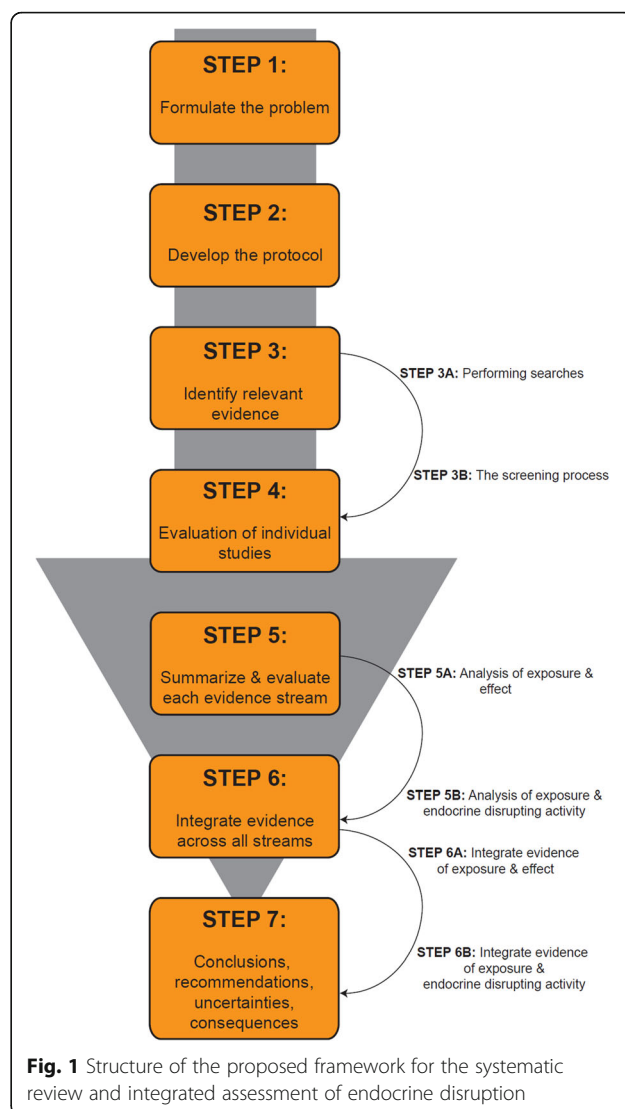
STEP 1:
Formulate the problem

STEP 2:
Develop the protocol

STEP 3:
Identify relevant evidence

STEP 3A: Performing searches

STEP 3B: The screening process

STEP 4:
Evaluation of individual studies

STEP 5:
Summarize & evaluate each evidence stream

STEP 5A: Analysis of exposure & effect

STEP 6:
Integrate evidence across all streams

STEP 5B: Analysis of exposure & endocrine disrupting activity

STEP 6A: Integrate evidence of exposure & effect

STEP 7:
Conclusions, recommendations, uncertainties, consequences

STEP 6B: Integrate evidence of exposure & endocrine disrupting activity

Fig. 1 Structure of the proposed framework for the systematic review and integrated assessment of endocrine disruption